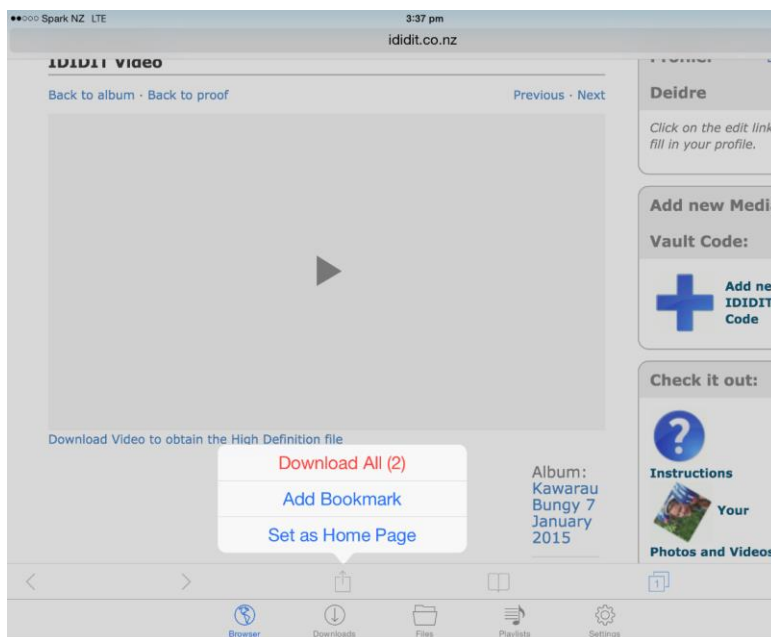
●●○○○ Spark NZ LTE
3:37 pm
ididit.co.nz

IDIDIT Video

Back to album · Back to proof

Previous · Next

Download Video to obtain the High Definition file

Download All (2)
Add Bookmark
Set as Home Page

Album: Kawarau Bungy 7 January 2015

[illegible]

Deidre

Click on the edit link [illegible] fill in your profile.

Add new Medi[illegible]

Vault Code:

Add ne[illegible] IDIDIT Code

Check it out:

Instructions

Your

Photos and Videos

1

Browser
Downloads
Files
Playlists
Settings